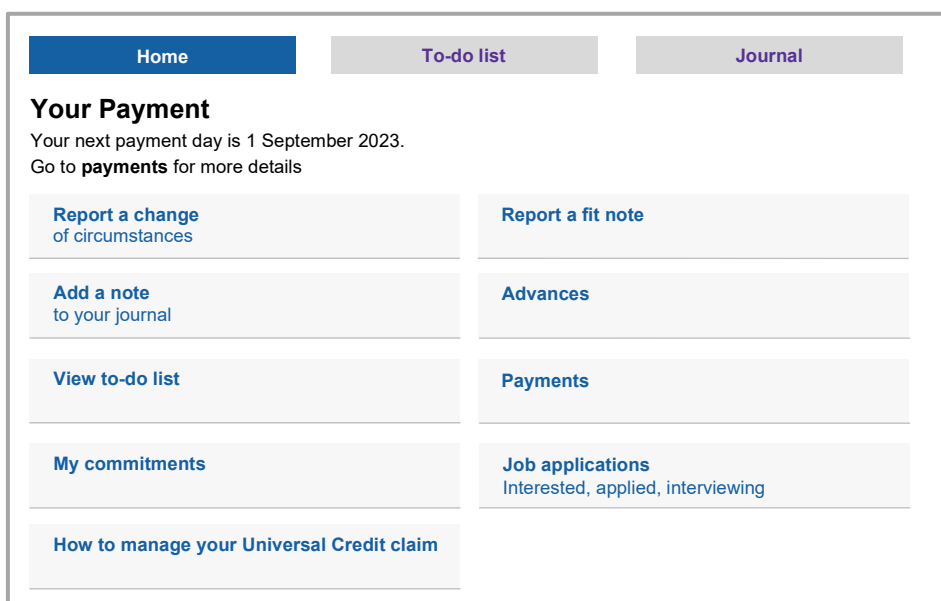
Home
To-do list
Journal

Your Payment
Your next payment day is 1 September 2023.
Go to **payments** for more details

Report a change
of circumstances

Report a fit note

Add a note
to your journal

Advances

View to-do list

Payments

My commitments

Job applications
Interested, applied, interviewing

How to manage your Universal Credit claim